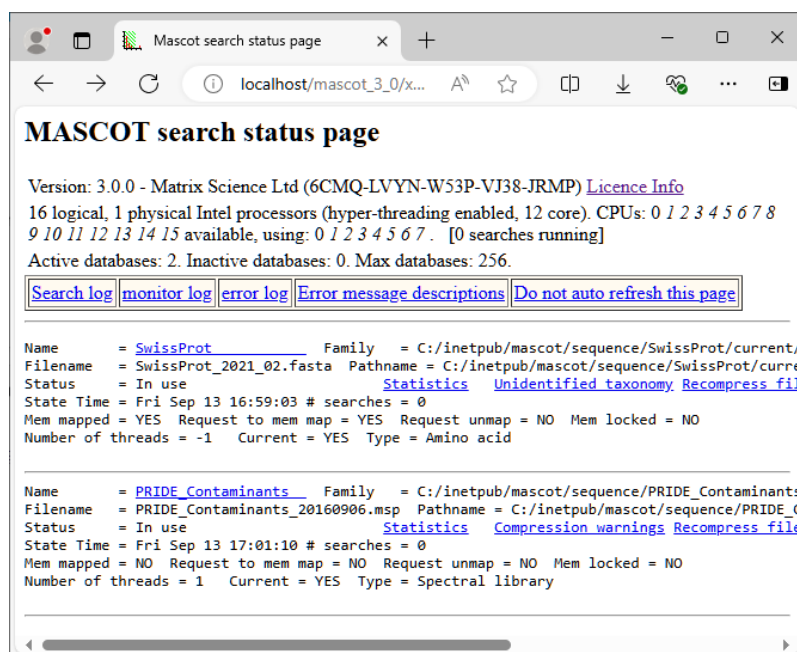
Mascot search status page

localhost/mascot_3_0/x...

MASCOT search status page

Version: 3.0.0 - Matrix Science Ltd (6CMQ-LVYN-W53P-VJ38-JRMP) Licence Info
16 logical, 1 physical Intel processors (hyper-threading enabled, 12 core). CPUs: 0 1 2 3 4 5 6 7 8 9 10 11 12 13 14 15 available, using: 0 1 2 3 4 5 6 7 . [0 searches running]
Active databases: 2. Inactive databases: 0. Max databases: 256.

| Search log | monitor log | error log | Error message descriptions | Do not auto refresh this page |
|---|---|---|---|---|

Name = SwissProt Family = C:/inetpub/mascot/sequence/SwissProt/current/
Filename = SwissProt_2021_02.fasta Pathname = C:/inetpub/mascot/sequence/SwissProt/curre
Status = In use Statistics Unidentified taxonomy Recompress fil
State Time = Fri Sep 13 16:59:03 # searches = 0
Mem mapped = YES Request to mem map = YES Request unmap = NO Mem locked = NO
Number of threads = -1 Current = YES Type = Amino acid

Name = PRIDE_Contaminants Family = C:/inetpub/mascot/sequence/PRIDE_Contaminants
Filename = PRIDE_Contaminants_20160906.msp Pathname = C:/inetpub/mascot/sequence/PRIDE_C
Status = In use Statistics Compression warnings Recompress file
State Time = Fri Sep 13 17:01:10 # searches = 0
Mem mapped = NO Request to mem map = NO Request unmap = NO Mem locked = NO
Number of threads = 1 Current = YES Type = Spectral library